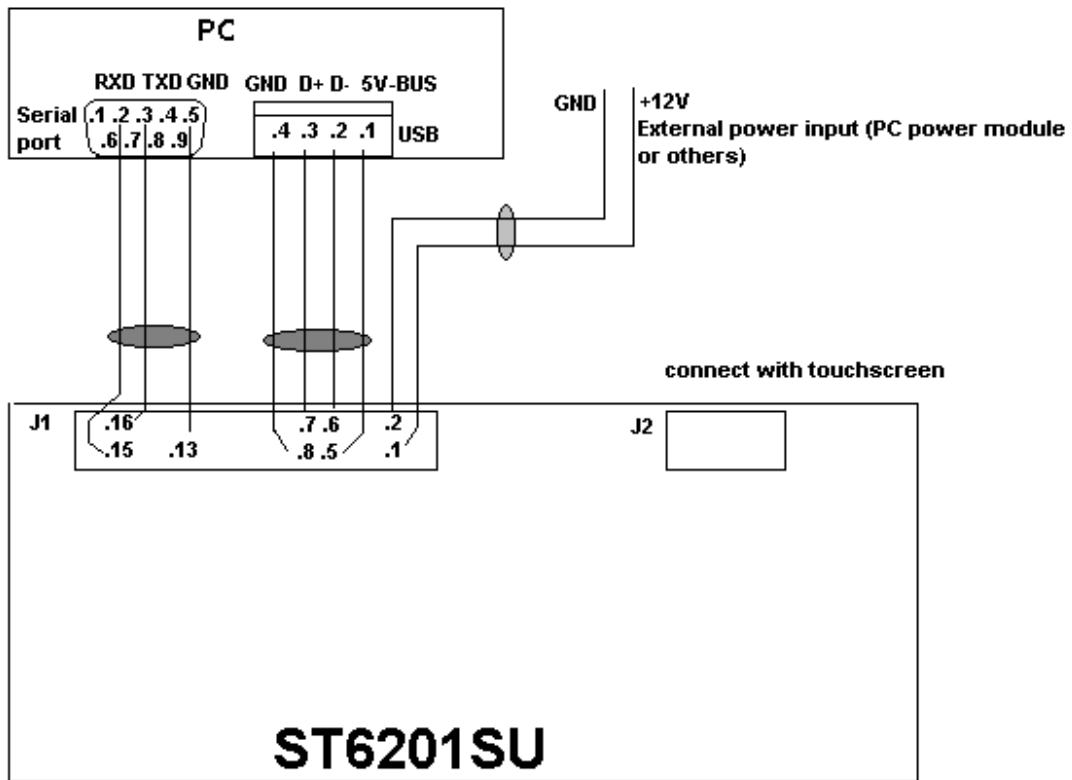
PC

RXD TXD GND

Serial port .1 .2 .3 .4 .5
.6 .7 .8 .9

GND D+ D- 5V-BUS

.4 .3 .2 .1 USB

GND

+12V
External power input (PC power module or others)

connect with touchscreen

J1

.16
.15 .13

.7 .6
.8 .5

.2
.1

J2

ST6201SU